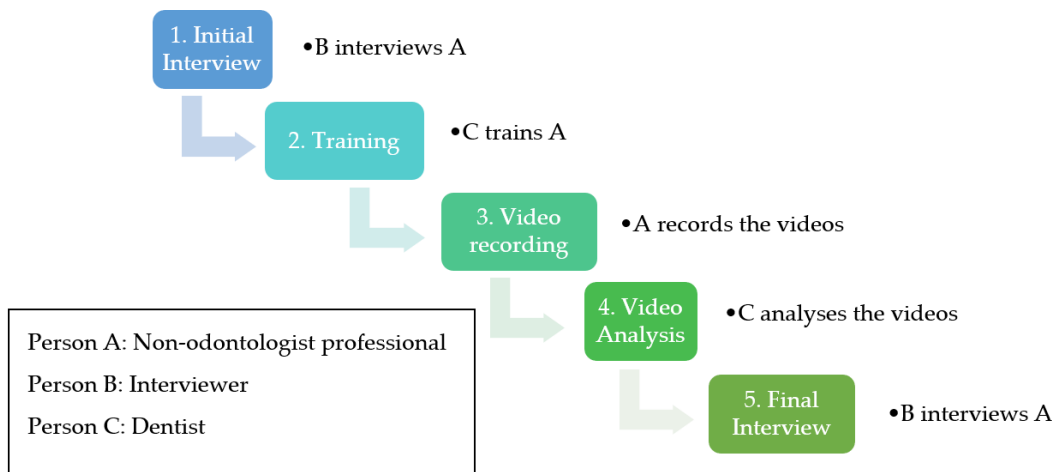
1. Initial Interview

•B interviews A

2. Training

•C trains A

3. Video recording

•A records the videos

4. Video Analysis

•C analyses the videos

5. Final Interview

•B interviews A

Person A: Non-odontologist professional

Person B: Interviewer

Person C: Dentist